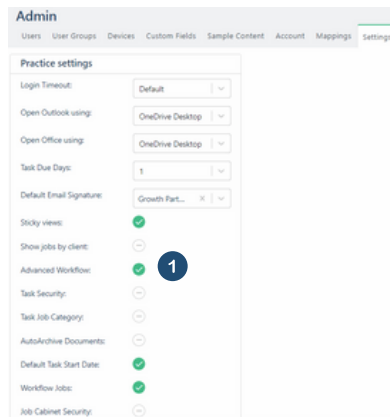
Admin

Users User Groups Devices Custom Fields Sample Content Account Mappings Settings

Practice settings

Login Timeout: Default

Open Outlook using: OneDrive Desktop

Open Office using: OneDrive Desktop

Task Due Days: 1

Default Email Signature: Growth Part...

Sticky views:

Show jobs by client:

Advanced Workflow:

1

Task Security:

Task Job Category:

AutoArchive Documents:

Default Task Start Date:

Workflow Jobs:

Job Cabinet Security: